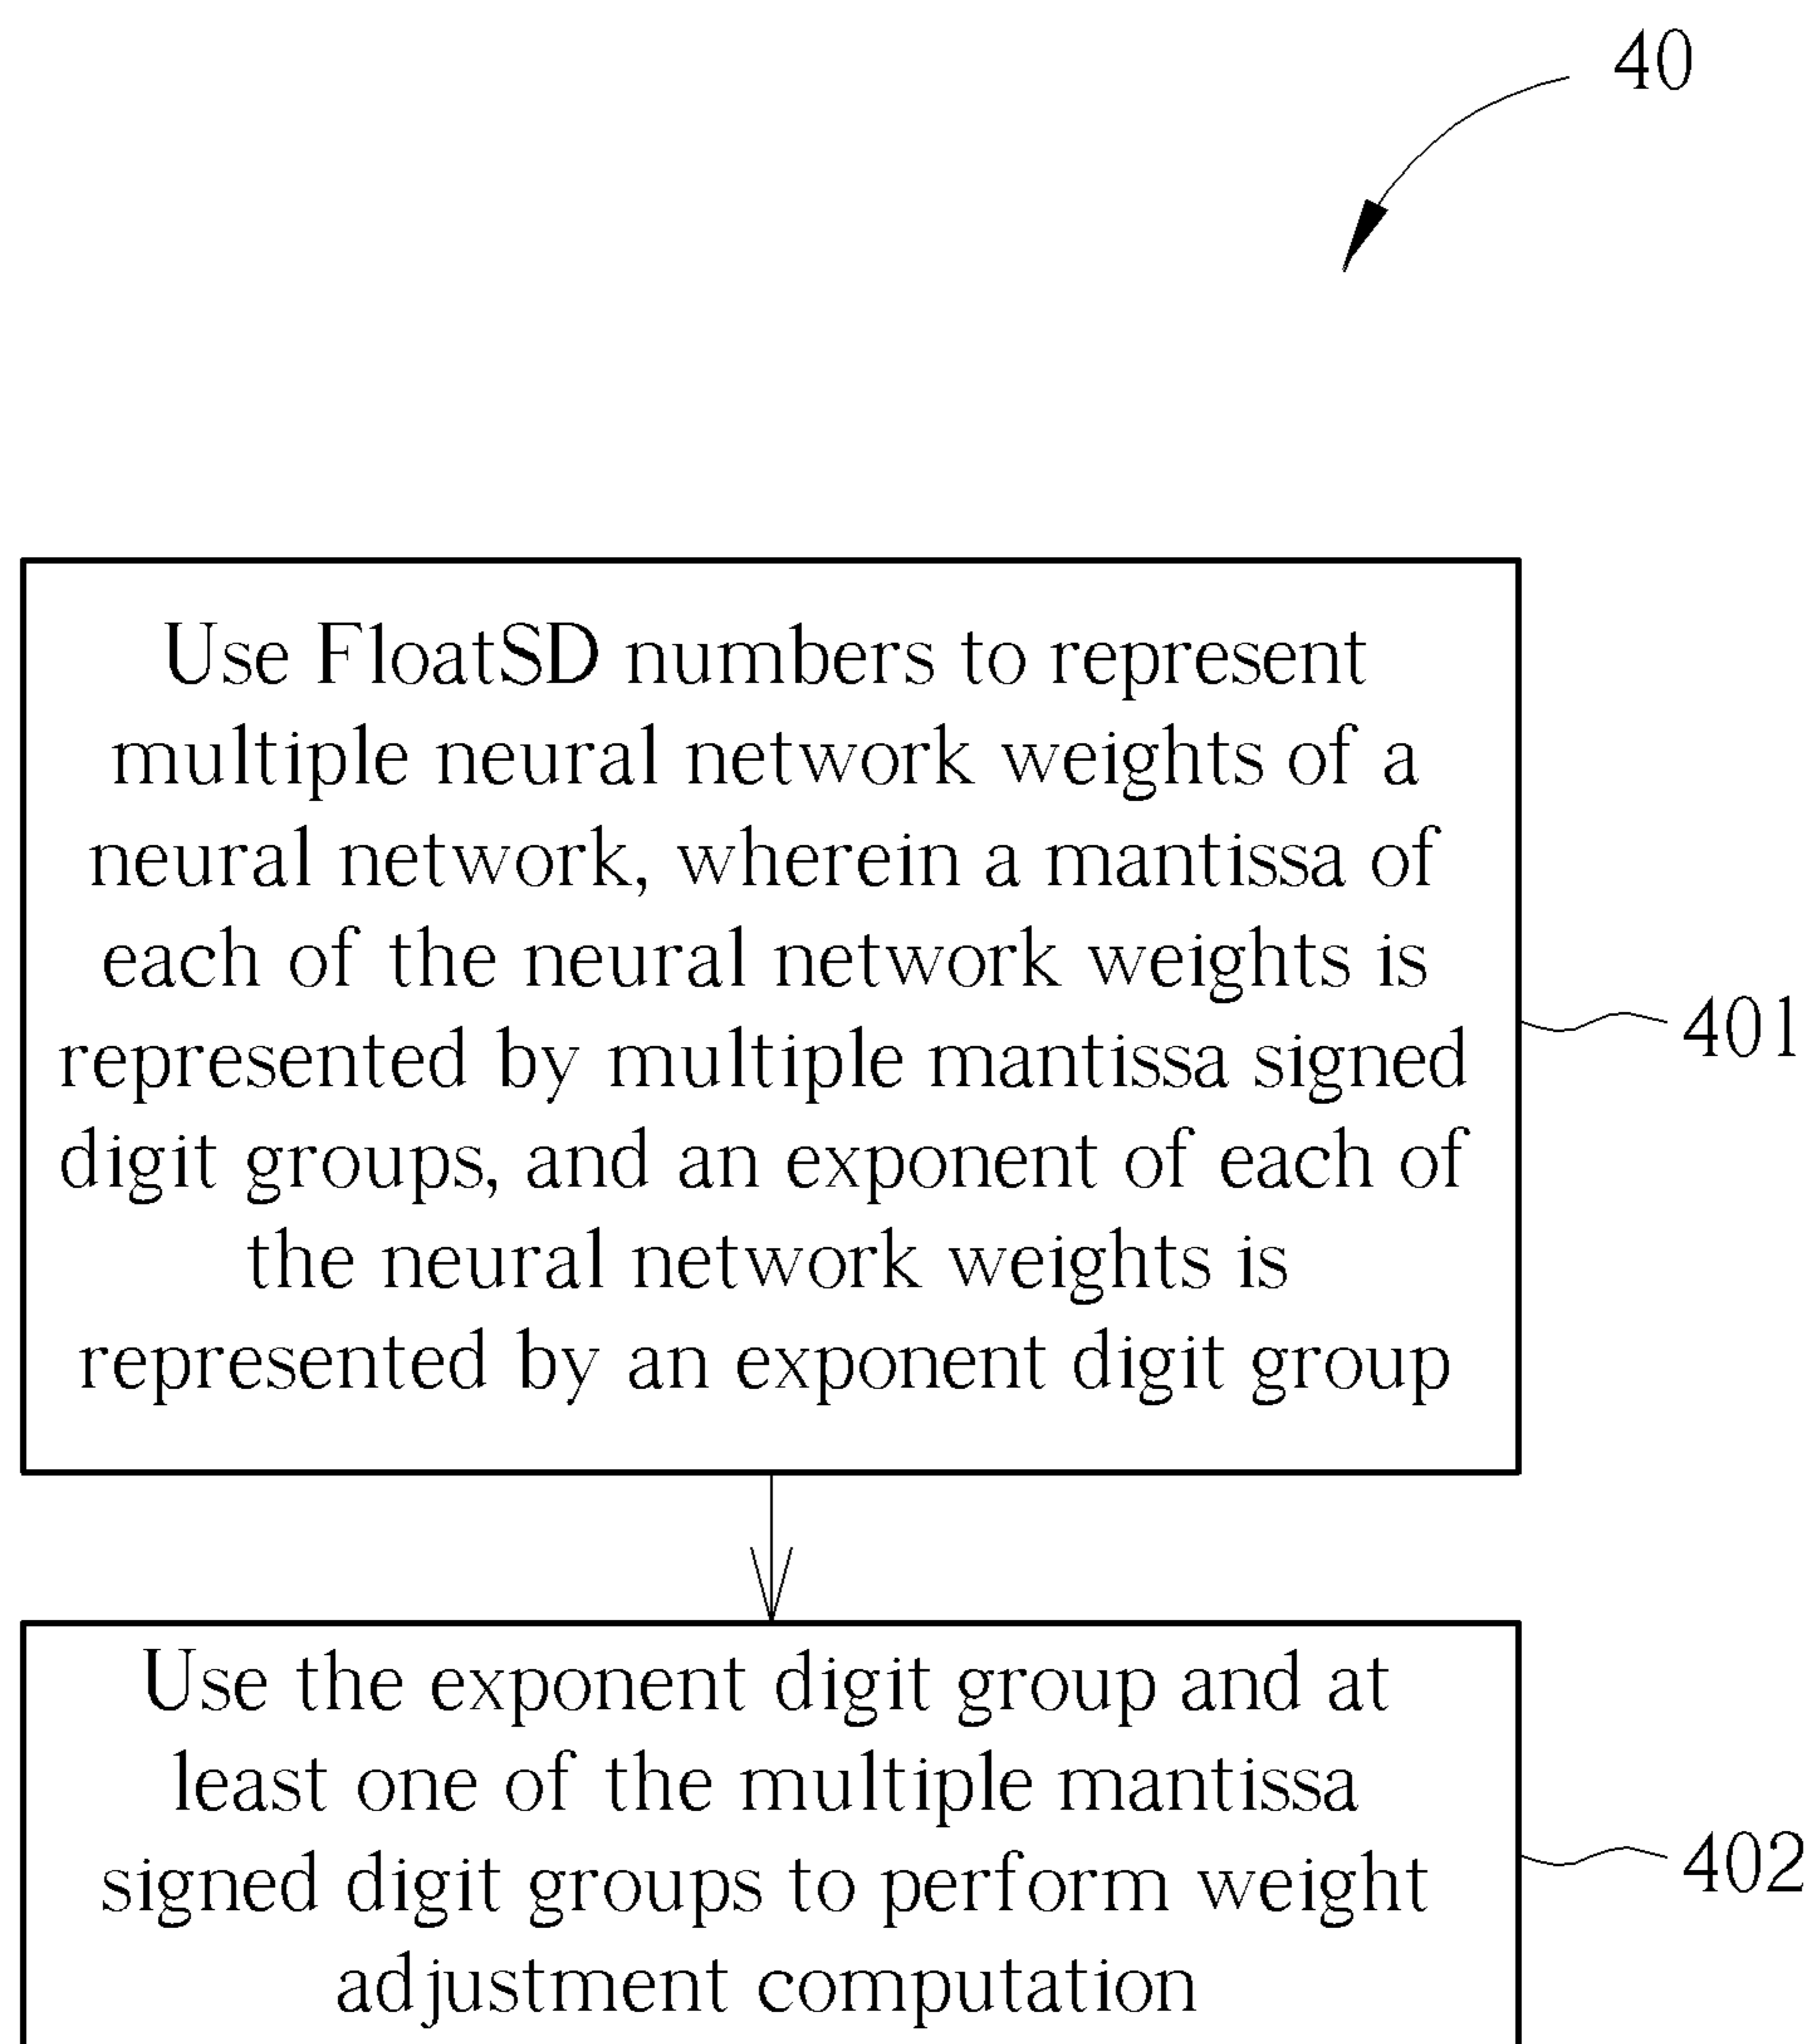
40

Use FloatSD numbers to represent multiple neural network weights of a neural network, wherein a mantissa of each of the neural network weights is represented by multiple mantissa signed digit groups, and an exponent of each of the neural network weights is represented by an exponent digit group

401

Use the exponent digit group and at least one of the multiple mantissa signed digit groups to perform weight adjustment computation

402